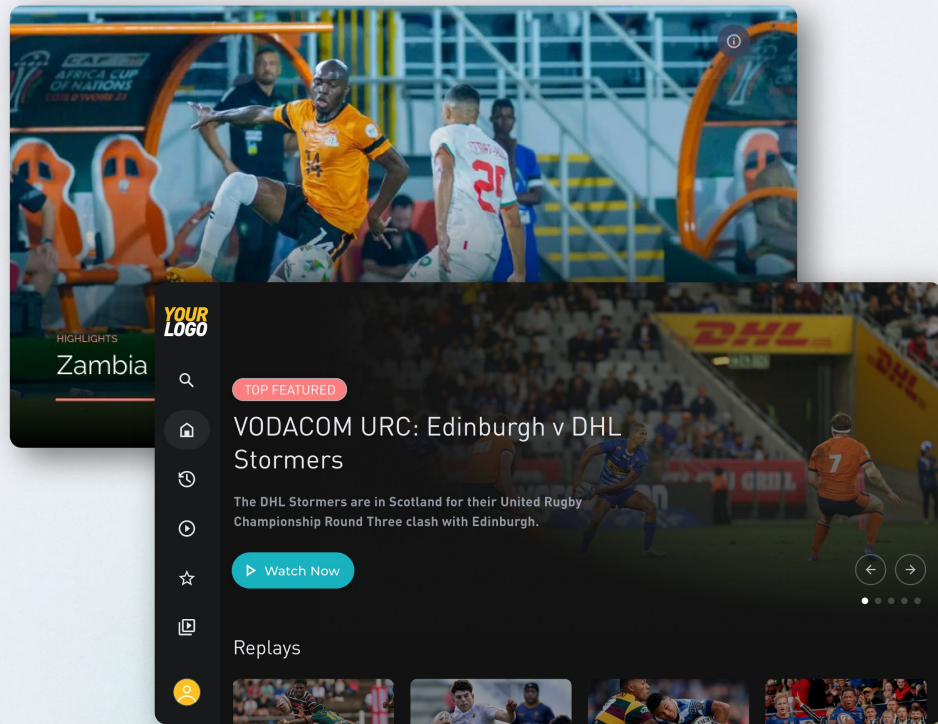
CAF AFRICA CUP OF NATIONS CÔTE D'IVOIRE 23

HIGHLIGHTS
Zambia

YOUR LOGO

TOP FEATURED
VODACOM URC: Edinburgh v DHL Stormers

The DHL Stormers are in Scotland for their United Rugby Championship Round Three clash with Edinburgh.

Watch Now

Replays

DHL